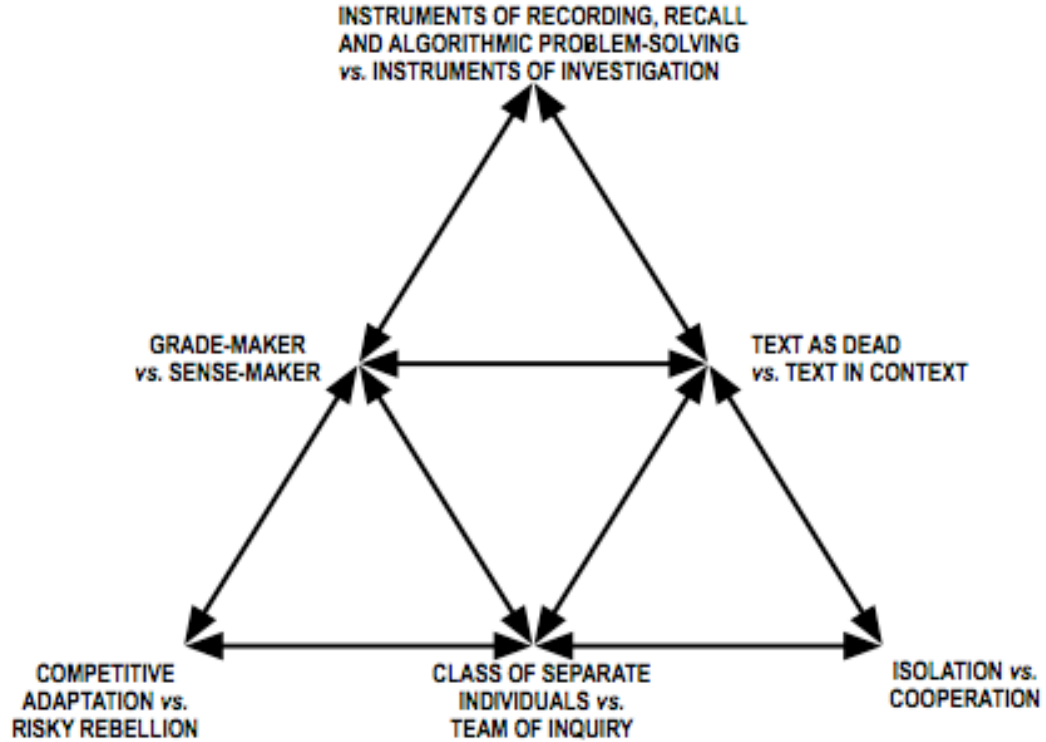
INSTRUMENTS OF RECORDING, RECALL AND ALGORITHMIC PROBLEM-SOLVING *vs.* INSTRUMENTS OF INVESTIGATION

GRADE-MAKER *vs.* SENSE-MAKER

TEXT AS DEAD *vs.* TEXT IN CONTEXT

COMPETITIVE ADAPTATION *vs.* RISKY REBELLION

CLASS OF SEPARATE INDIVIDUALS *vs.* TEAM OF INQUIRY

ISOLATION *vs.* COOPERATION